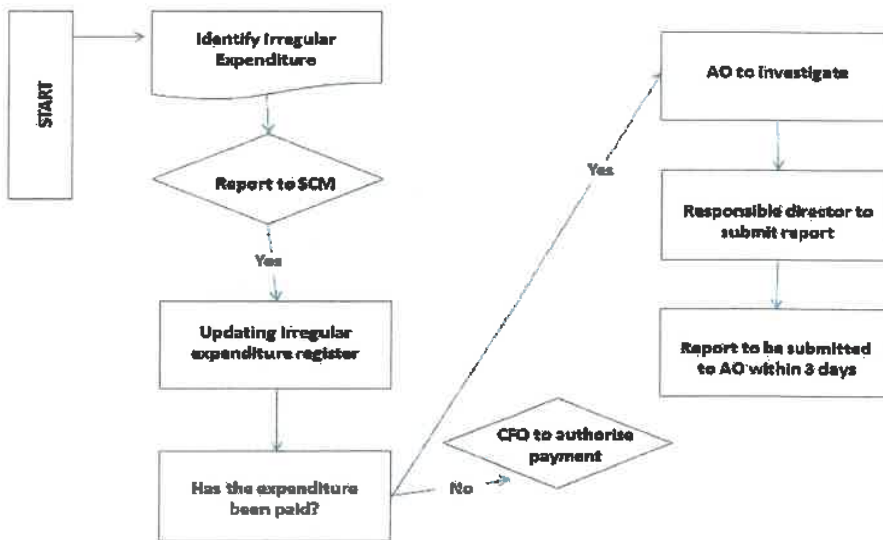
START

Identify Irregular Expenditure

Report to SCM

Yes

Updating Irregular expenditure register

Has the expenditure been paid?

No

CFO to authorise payment

Yes

AO to investigate

Responsible director to submit report

Report to be submitted to AO within 3 days